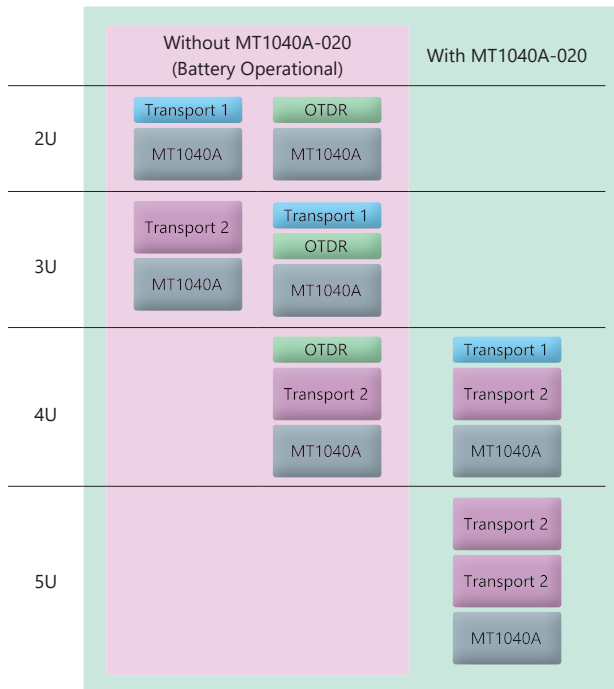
| | Without MT1040A-020 (Battery Operational) | | With MT1040A-020 |
|---|---|---|---|
| 2U | Transport 1<br>MT1040A | OTDR<br>MT1040A | |
| 3U | Transport 2<br>MT1040A | Transport 1<br>OTDR<br>MT1040A | |
| 4U | | OTDR<br>Transport 2<br>MT1040A | Transport 1<br>Transport 2<br>MT1040A |
| 5U | | | Transport 2<br>Transport 2<br>MT1040A |